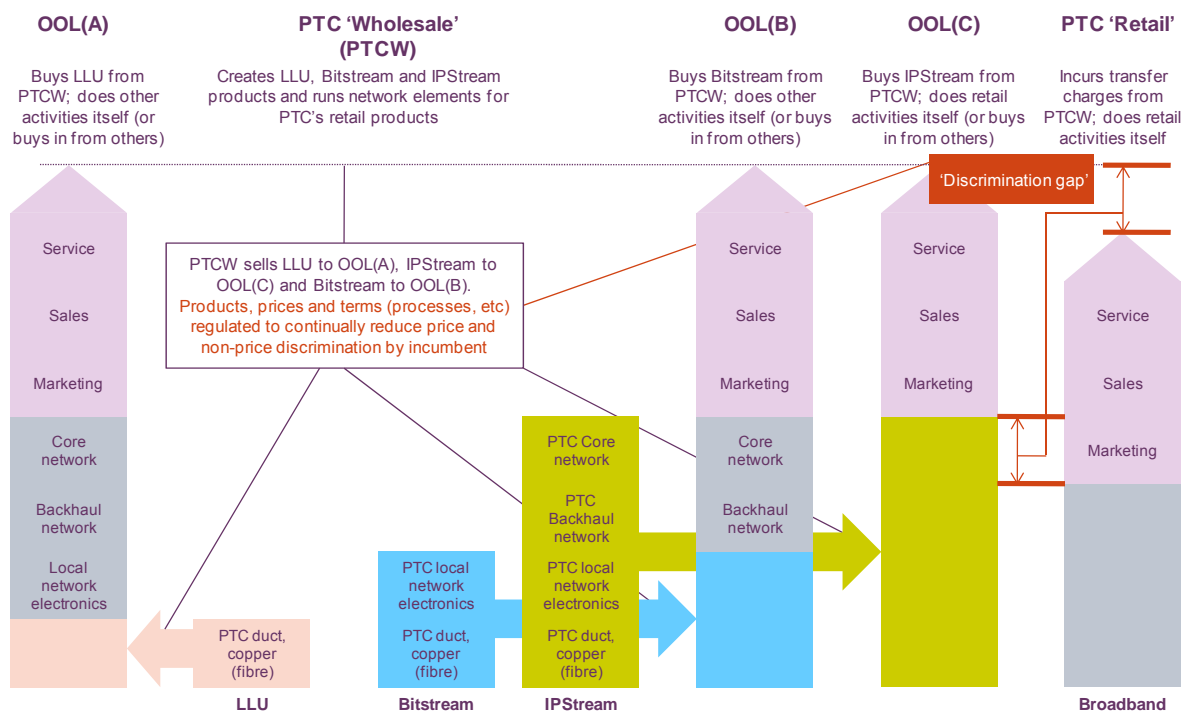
OOL(A)

Buys LLU from PTCW; does other activities itself (or buys in from others)

PTC 'Wholesale' (PTCW)

Creates LLU, Bitstream and IPStream products and runs network elements for PTC's retail products

OOL(B)

Buys Bitstream from PTCW; does other activities itself (or buys in from others)

OOL(C)

Buys IPStream from PTCW; does retail activities itself (or buys in from others)

PTC 'Retail'

Incurs transfer charges from PTCW; does retail activities itself

'Discrimination gap'

PTCW sells LLU to OOL(A), IPStream to OOL(C) and Bitstream to OOL(B). Products, prices and terms (processes, etc) regulated to continually reduce price and non-price discrimination by incumbent

Service

Sales

Marketing

Core network

Backhaul network

Local network electronics

PTC duct, copper (fibre)

LLU

PTC local network electronics

PTC duct, copper (fibre)

Bitstream

PTC Core network

PTC Backhaul network

PTC local network electronics

PTC duct, copper (fibre)

IPStream

Service

Sales

Marketing

Core network

Backhaul network

Service

Sales

Marketing

Service

Sales

Marketing

Broadband